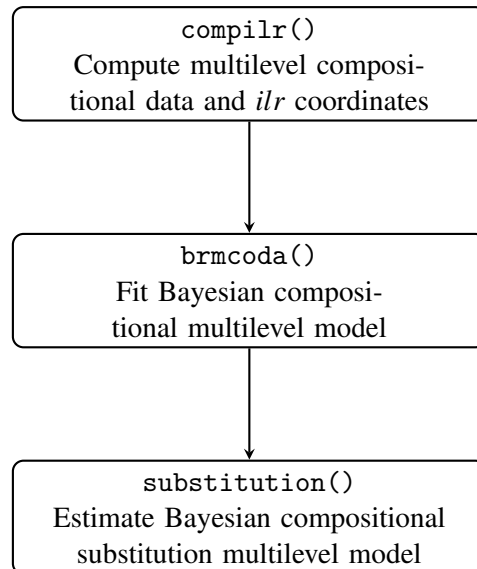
compilr()
Compute multilevel compositional data and *ilr* coordinates

brmcoda()
Fit Bayesian compositional multilevel model

substitution()
Estimate Bayesian compositional substitution multilevel model